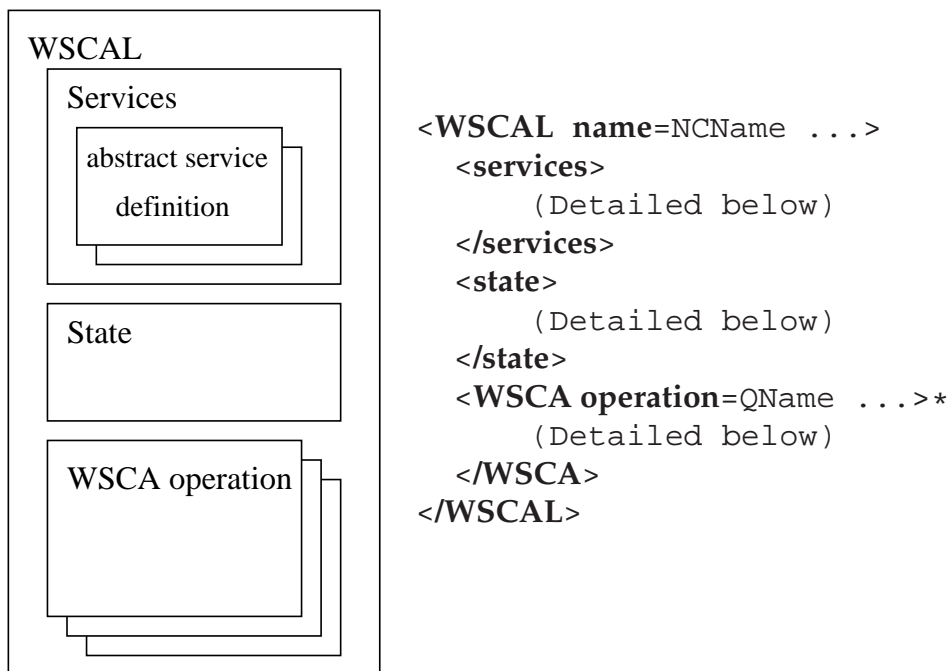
WSCAL

Services

abstract service definition

State

WSCA operation

<WSCAL name=NCName ...>
<services>
(Detailed below)
</services>
<state>
(Detailed below)
</state>
<WSCA operation=QName ...>*
(Detailed below)
</WSCA>
</WSCAL>